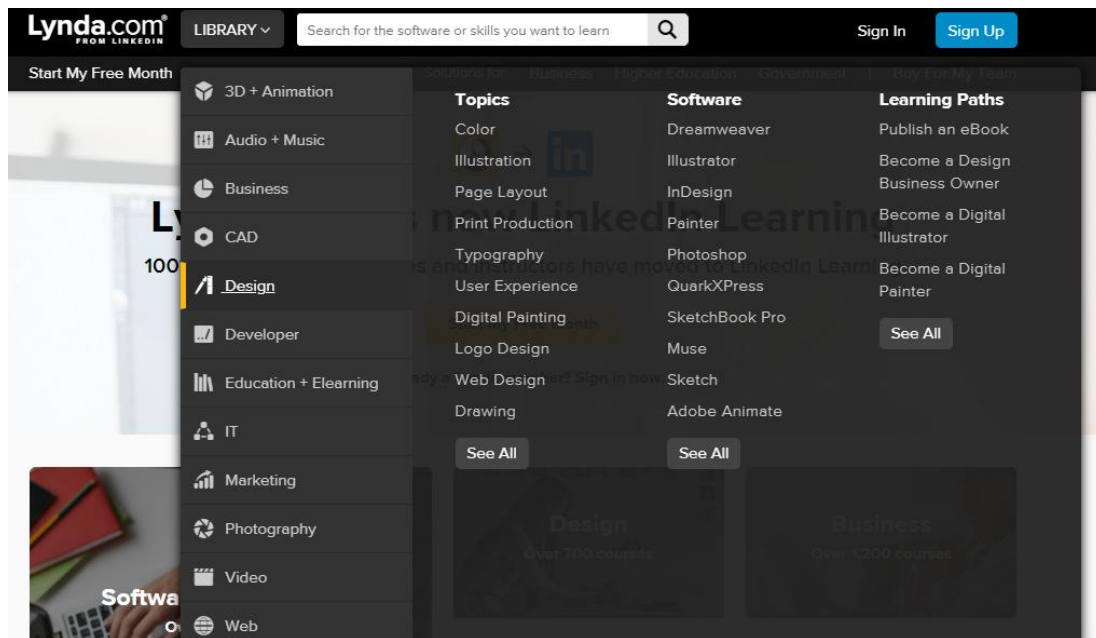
Lynda.com® FROM LINKEDIN

LIBRARY

Search for the software or skills you want to learn

Sign In

Sign Up

Start My Free Month

Solutions for: Business Higher Education Government | Buy For My Team

3D + Animation

Audio + Music

Business

CAD

Design

Developer

Education + Elearning

IT

Marketing

Photography

Video

Web

Topics

Color

Illustration

Page Layout

Print Production

Typography

User Experience

Digital Painting

Logo Design

Web Design

Drawing

See All

Software

Dreamweaver

Illustrator

InDesign

Painter

Photoshop

QuarkXPress

SketchBook Pro

Muse

Sketch

Adobe Animate

See All

Learning Paths

Publish an eBook

Become a Design Business Owner

Become a Digital Illustrator

Become a Digital Painter

See All

Ly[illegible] s moved to LinkedIn Learning

100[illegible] s and instructors have moved to LinkedIn Learning

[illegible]dy a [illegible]er? Sign in now

Softwa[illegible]

O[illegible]

Design

Over 700 courses

Business

Over 1,200 courses